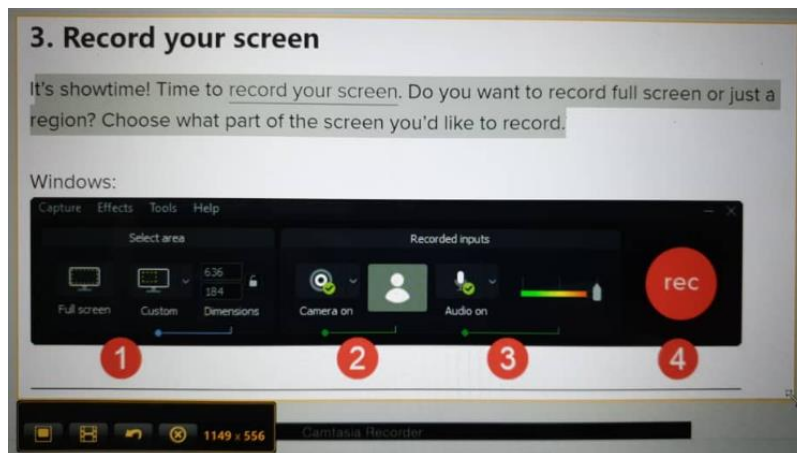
3. Record your screen

It's showtime! Time to record your screen. Do you want to record full screen or just a region? Choose what part of the screen you'd like to record.

Windows:

Capture Effects Tools Help

Select area

Full screen Custom 636 184 Dimensions

Recorded inputs

Camera on

Audio on

rec

1 2 3 4

1149 x 556

Camtasia Recorder